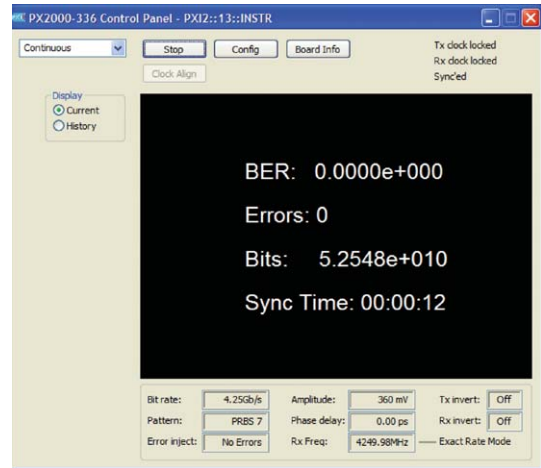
PX2000-336 Control Panel - PXI2::13::INSTR

Continuous

Stop
Config
Board Info
Clock Align

Tx clock locked
Rx clock locked
Sync'ed

Display
Current
History

BER: 0.0000e+000

Errors: 0

Bits: 5.2548e+010

Sync Time: 00:00:12

| Bit rate: | 4.25Gb/s | Amplitude: | 360 mV | Tx invert: | Off |
|---|---|---|---|---|---|
| Pattern: | PRBS 7 | Phase delay: | 0.00 ps | Rx invert: | Off |
| Error inject: | No Errors | Rx Freq: | 4249.98MHz | Exact Rate Mode | |